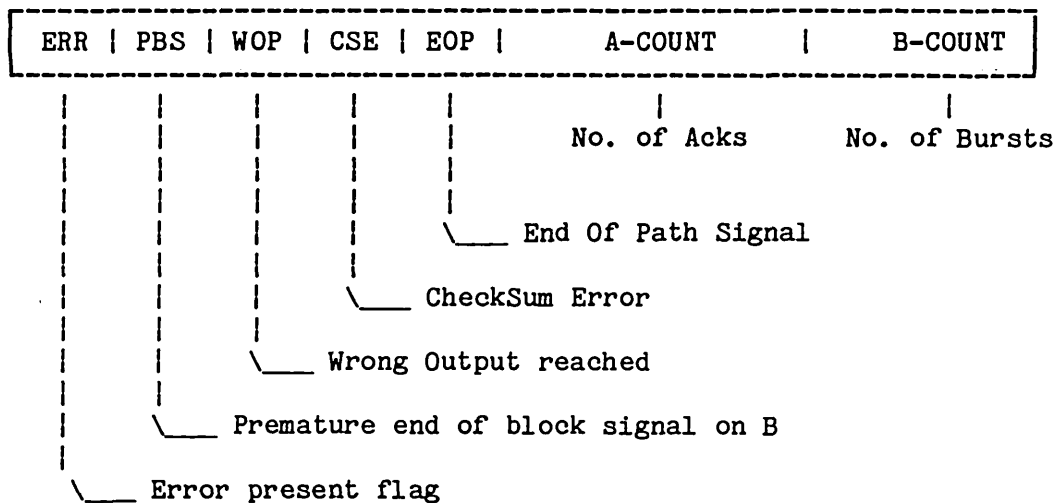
| ERR | PBS | WOP | CSE | EOP | A-COUNT | B-COUNT |
|---|---|---|---|---|---|---|

No. of Acks

No. of Bursts

End Of Path Signal

CheckSum Error

Wrong Output reached

Premature end of block signal on B

Error present flag